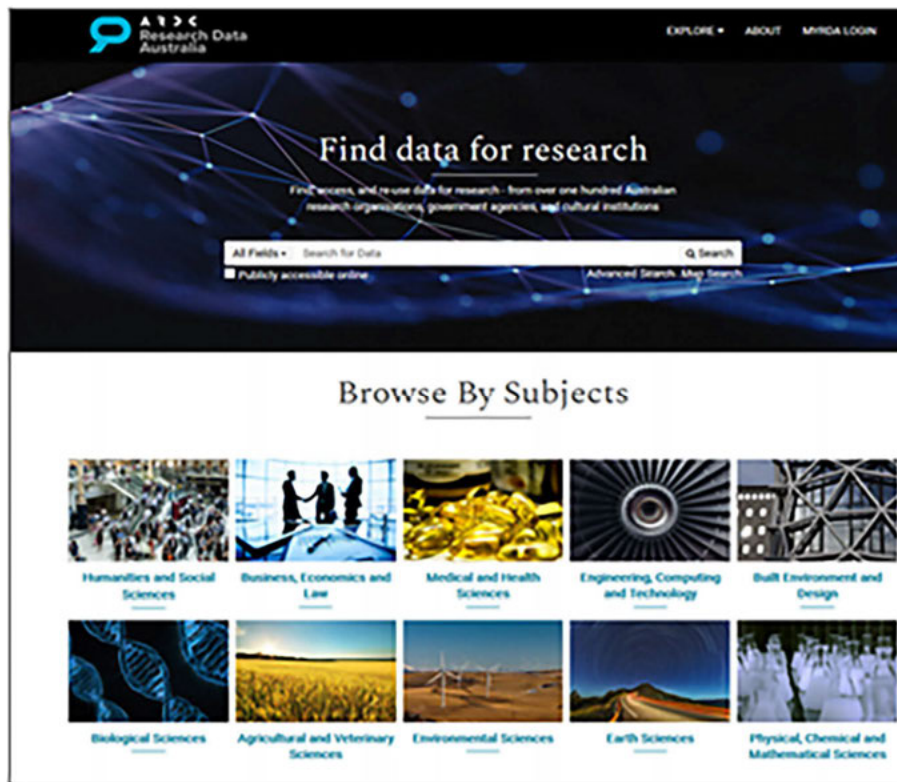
ARDC Research Data Australia

EXPLORE ▾ ABOUT MYRDA LOGIN

Find data for research

Find, access, and re-use data for research - from over one hundred Australian research organisations, government agencies, and cultural institutions

All Fields ▾ Search for Data Search

Publicly accessible online

Advanced Search · Map Search

Browse By Subjects

Humanities and Social Sciences

Business, Economics and Law

Medical and Health Sciences

Engineering, Computing and Technology

Built Environment and Design

Biological Sciences

Agricultural and Veterinary Sciences

Environmental Sciences

Earth Sciences

Physical, Chemical and Mathematical Sciences